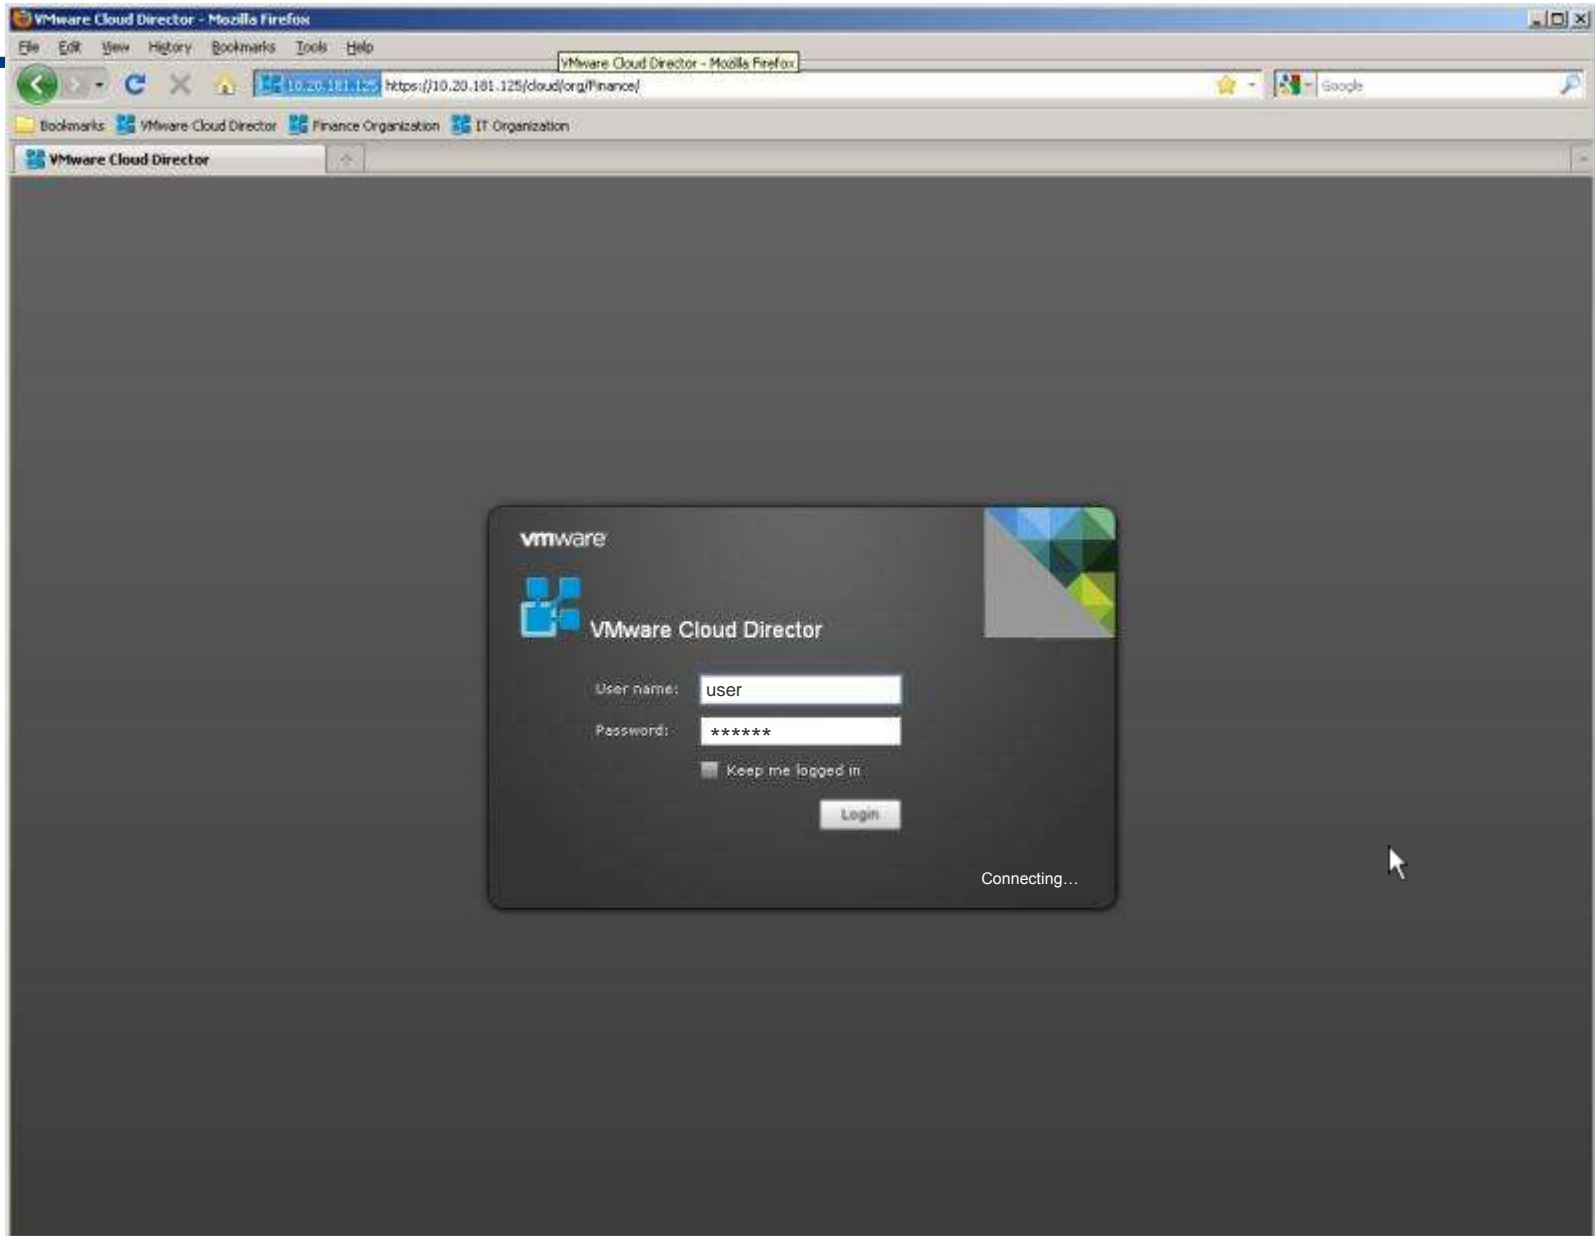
VMware Cloud Director - Mozilla Firefox

File Edit View History Bookmarks Tools Help

VMware Cloud Director - Mozilla Firefox

10.20.181.125 https://10.20.181.125/cloud/org/Finance/

Google

Bookmarks VMware Cloud Director Finance Organization IT Organization

VMware Cloud Director

vmware

VMware Cloud Director

User name: user

Password: ******

Keep me logged in

Login

Connecting...